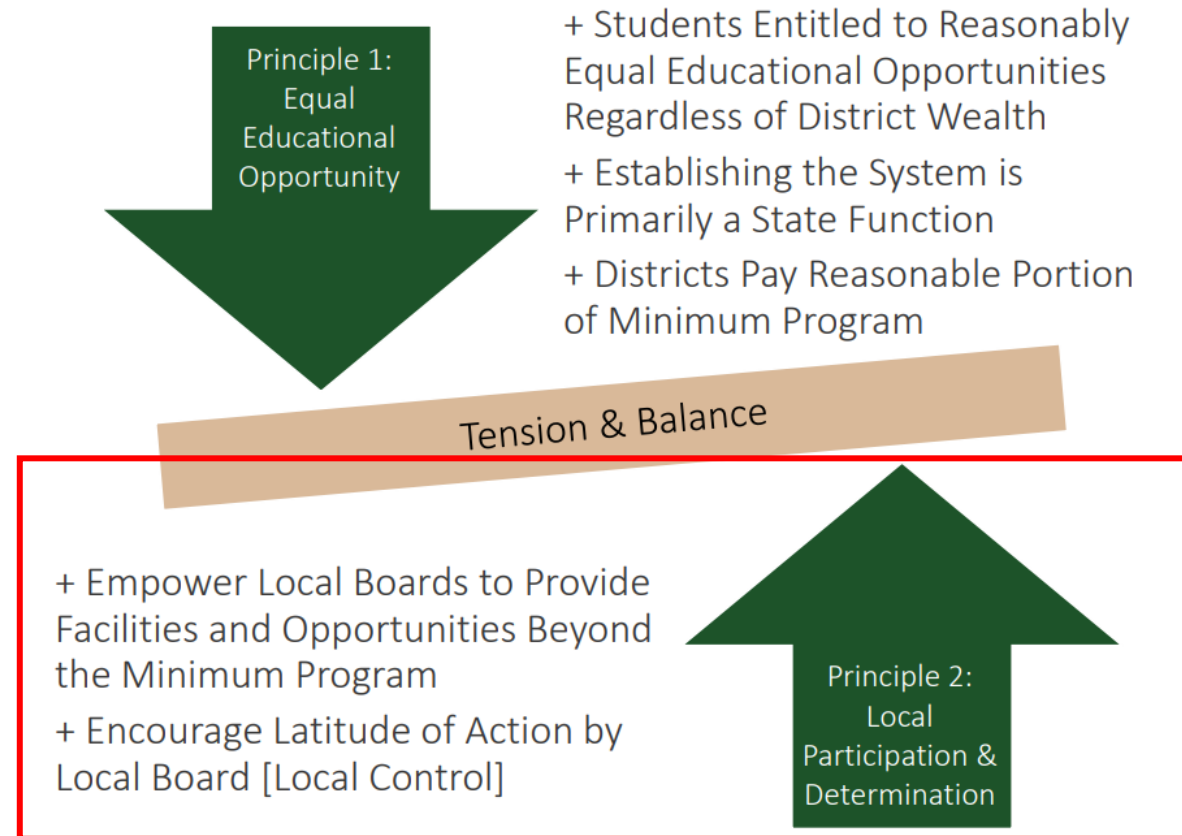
Principle 1: Equal Educational Opportunity

+ Students Entitled to Reasonably Equal Educational Opportunities Regardless of District Wealth

+ Establishing the System is Primarily a State Function

+ Districts Pay Reasonable Portion of Minimum Program

Tension & Balance

+ Empower Local Boards to Provide Facilities and Opportunities Beyond the Minimum Program

+ Encourage Latitude of Action by Local Board [Local Control]

Principle 2: Local Participation & Determination